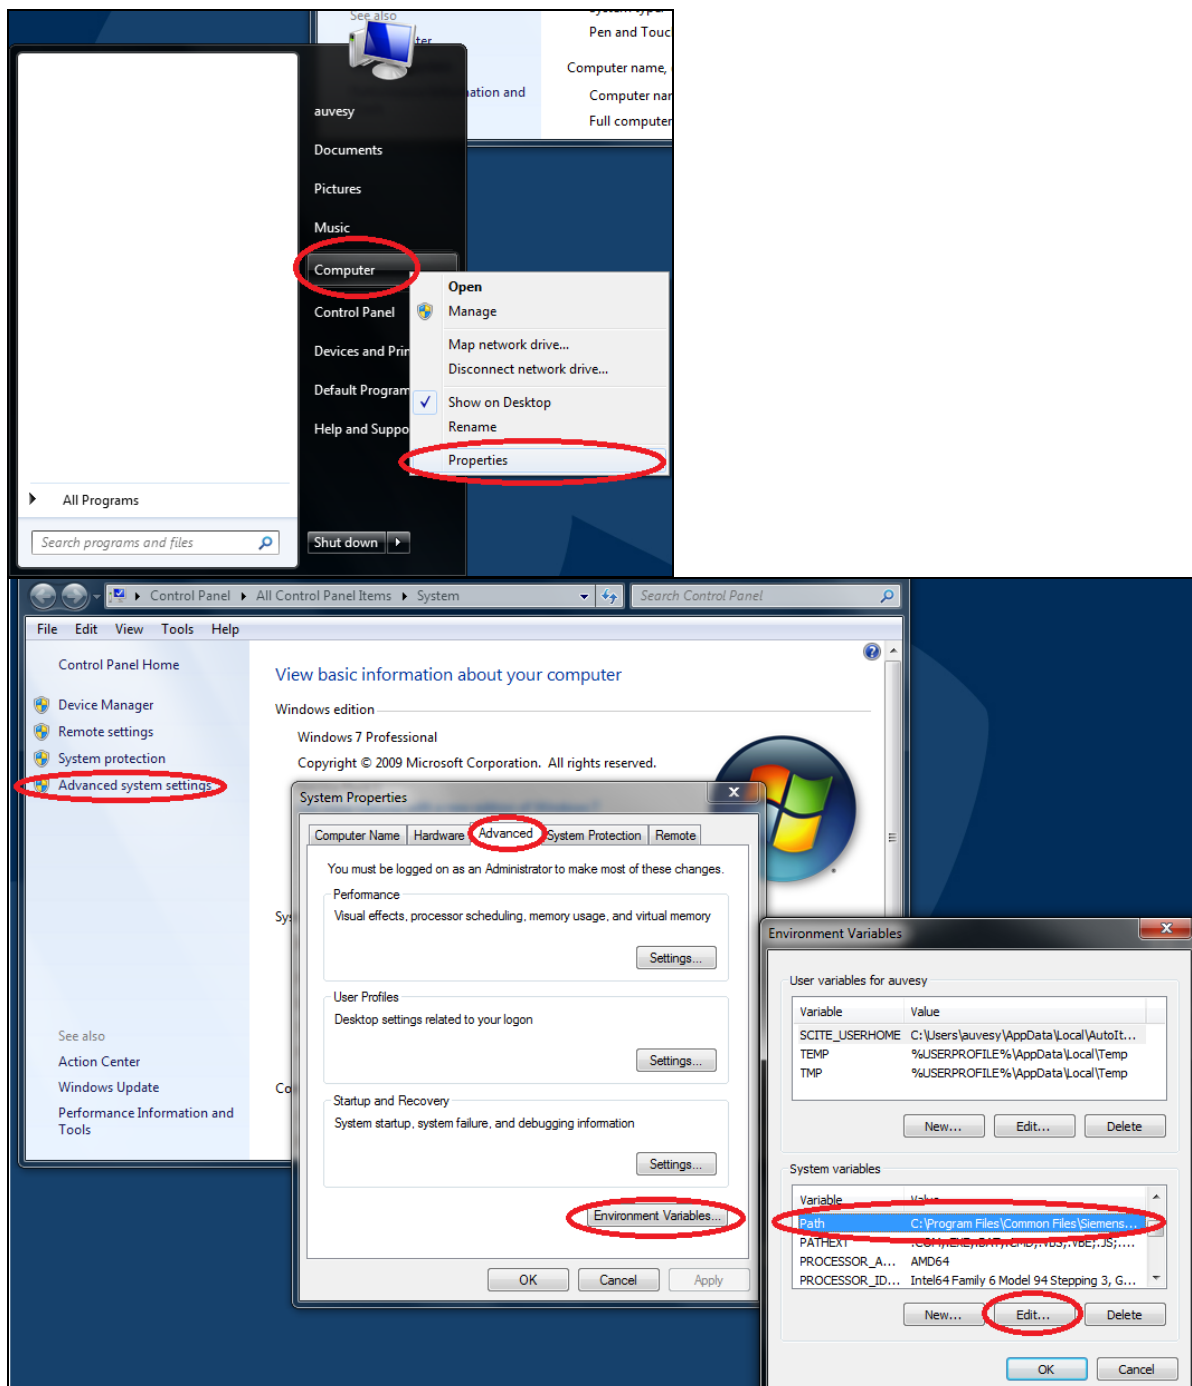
See also
Pen and Touc
Computer name,
Computer nar
Full computer
ation and
auvesy
Documents
Pictures
Music
Computer
Control Panel
Devices and Prir
Default Program
Help and Suppo
Open
Manage
Map network drive...
Disconnect network drive...
Show on Desktop
Rename
Properties
All Programs
Search programs and files
Shut down

Control Panel ▸ All Control Panel Items ▸ System
Search Control Panel
File Edit View Tools Help
Control Panel Home
Device Manager
Remote settings
System protection
Advanced system settings
See also
Action Center
Windows Update
Performance Information and Tools
View basic information about your computer
Windows edition
Windows 7 Professional
Copyright © 2009 Microsoft Corporation. All rights reserved.
Sy
Co

System Properties
Computer Name | Hardware | Advanced | System Protection | Remote
You must be logged on as an Administrator to make most of these changes.
Performance
Visual effects, processor scheduling, memory usage, and virtual memory
Settings...
User Profiles
Desktop settings related to your logon
Settings...
Startup and Recovery
System startup, system failure, and debugging information
Settings...
Environment Variables...
OK Cancel Apply

Environment Variables
User variables for auvesy
| Variable | Value |
|---|---|
| SCITE_USERHOME | C:\Users\auvesy\AppData\Local\AutoIt... |
| TEMP | %USERPROFILE%\AppData\Local\Temp |
| TMP | %USERPROFILE%\AppData\Local\Temp |
New... Edit... Delete
System variables
| Variable | Value |
|---|---|
| Path | C:\Program Files\Common Files\Siemens... |
| PATHEXT | .COM;.EXE;.BAT;.CMD;.VBS;.VBE;.JS;.... |
| PROCESSOR_A... | AMD64 |
| PROCESSOR_ID... | Intel64 Family 6 Model 94 Stepping 3, G... |
New... Edit... Delete
OK Cancel